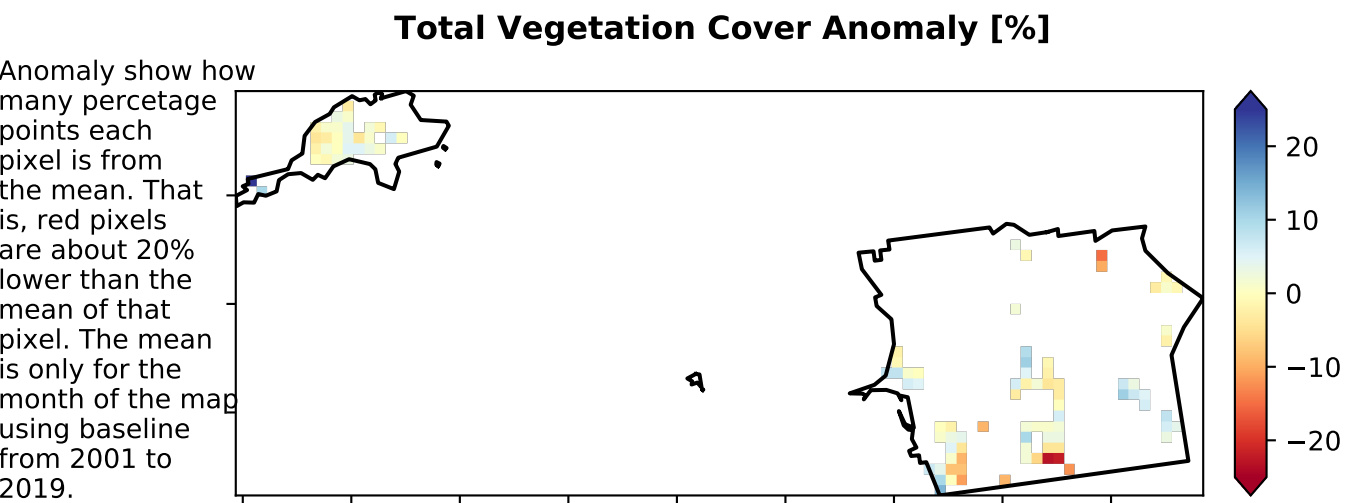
Total Vegetation Cover Anomaly [%]

Anomaly show how many percetage points each pixel is from the mean. That is, red pixels are about 20% lower than the mean of that pixel. The mean is only for the month of the map using baseline from 2001 to 2019.

20
10
0
−10
−20